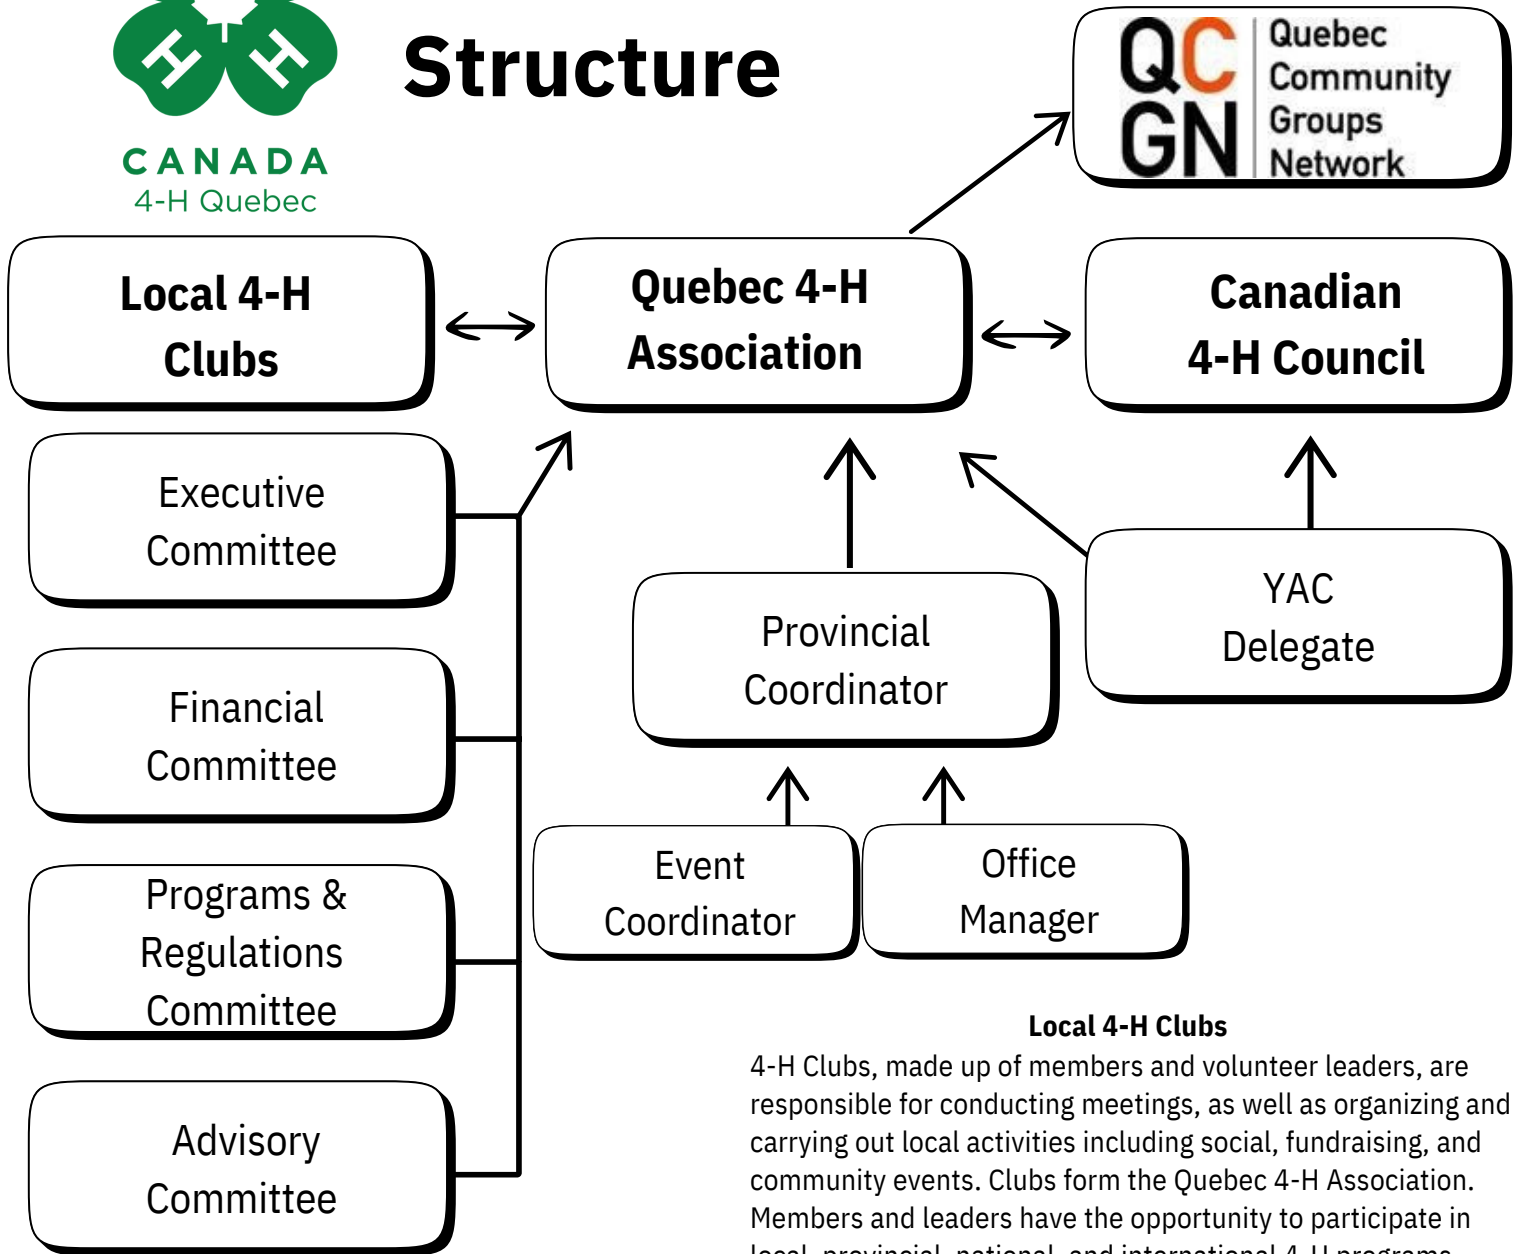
CANADA
4-H Quebec

Structure

QC GN Quebec Community Groups Network

Local 4-H Clubs

Quebec 4-H Association

Canadian 4-H Council

Executive Committee

Financial Committee

Programs & Regulations Committee

Advisory Committee

Provincial Coordinator

YAC Delegate

Event Coordinator

Office Manager

Local 4-H Clubs
4-H Clubs, made up of members and volunteer leaders, are responsible for conducting meetings, as well as organizing and carrying out local activities including social, fundraising, and community events. Clubs form the Quebec 4-H Association. Members and leaders have the opportunity to participate in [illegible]